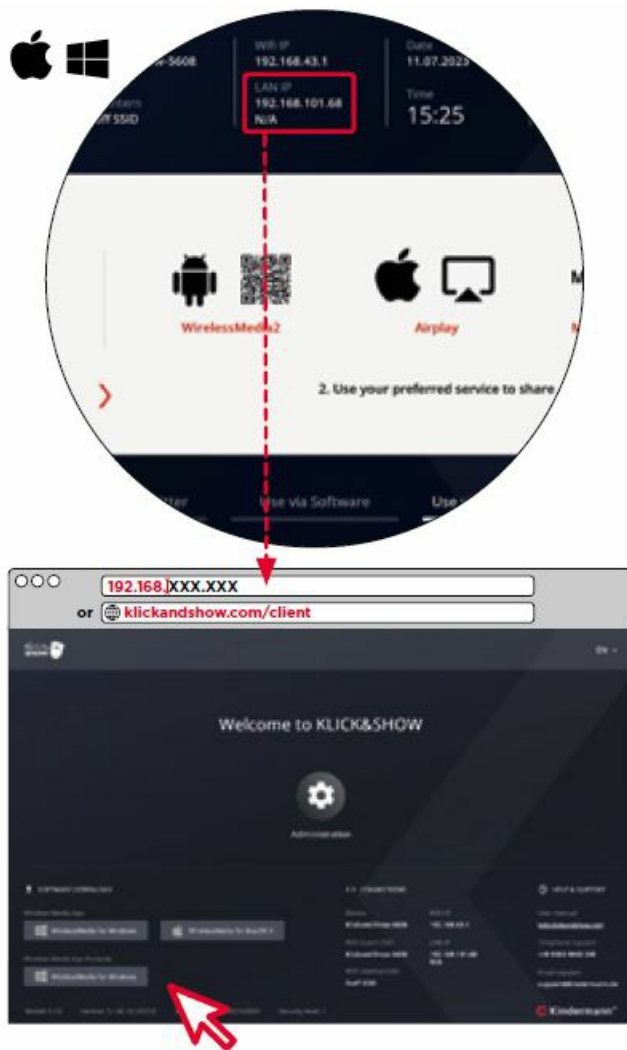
W-5608

WiFi IP
192.168.43.1

Date
11.07.2023

LAN IP
192.168.101.68
N/A

Time
15:25

WirelessMedia2

Airplay

2. Use your preferred service to share

Use via Software

192.168.XXX.XXX
or klickandshow.com/client

EN

Welcome to KLICK&SHOW

Administration

Kindermann